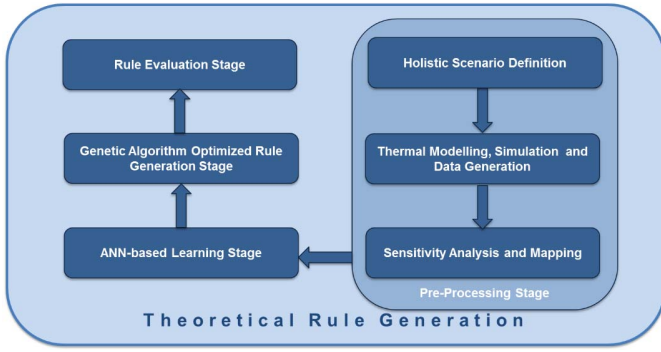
Rule Evaluation Stage

Genetic Algorithm Optimized Rule Generation Stage

ANN-based Learning Stage

Holistic Scenario Definition

Thermal Modelling, Simulation and Data Generation

Sensitivity Analysis and Mapping

Pre-Processing Stage

Theoretical Rule Generation